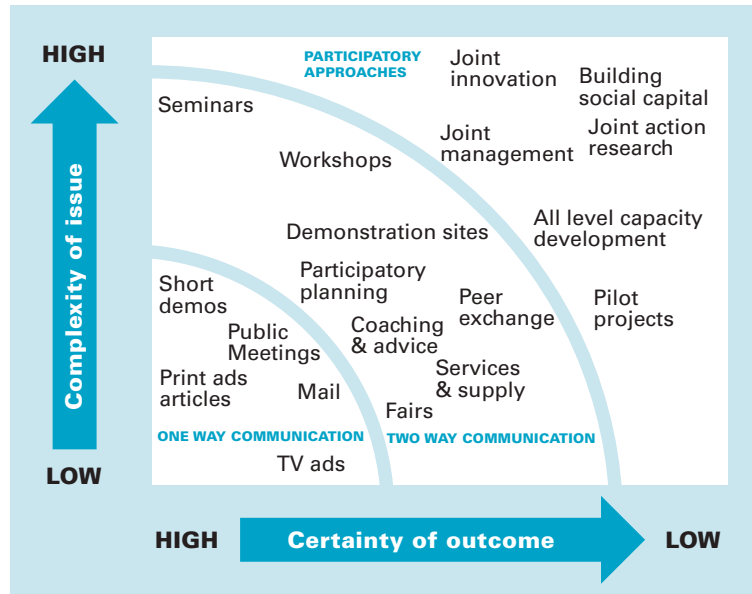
HIGH

Complexity of issue

LOW

PARTICIPATORY APPROACHES

Joint innovation

Building social capital

Seminars

Joint management

Joint action research

Workshops

Demonstration sites

All level capacity development

Short demos

Participatory planning

Peer exchange

Pilot projects

Public Meetings

Coaching & advice

Print ads articles

Mail

Services & supply

Fairs

ONE WAY COMMUNICATION

TWO WAY COMMUNICATION

TV ads

HIGH

Certainty of outcome

LOW